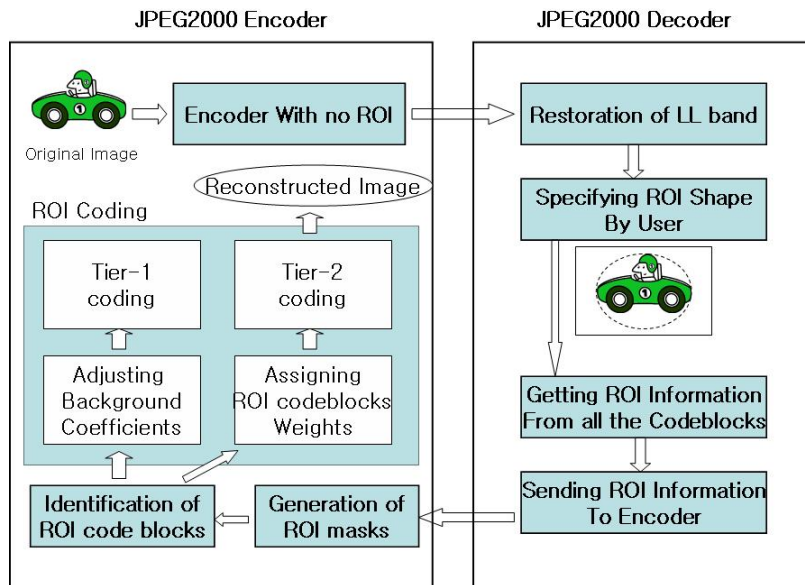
JPEG2000 Encoder

JPEG2000 Decoder

Original Image

Encoder With no ROI

Restoration of LL band

Reconstructed Image

ROI Coding

Specifying ROI Shape By User

Tier-1 coding

Tier-2 coding

Adjusting Background Coefficients

Assigning ROI codeblocks Weights

Getting ROI Information From all the Codeblocks

Identification of ROI code blocks

Generation of ROI masks

Sending ROI Information To Encoder